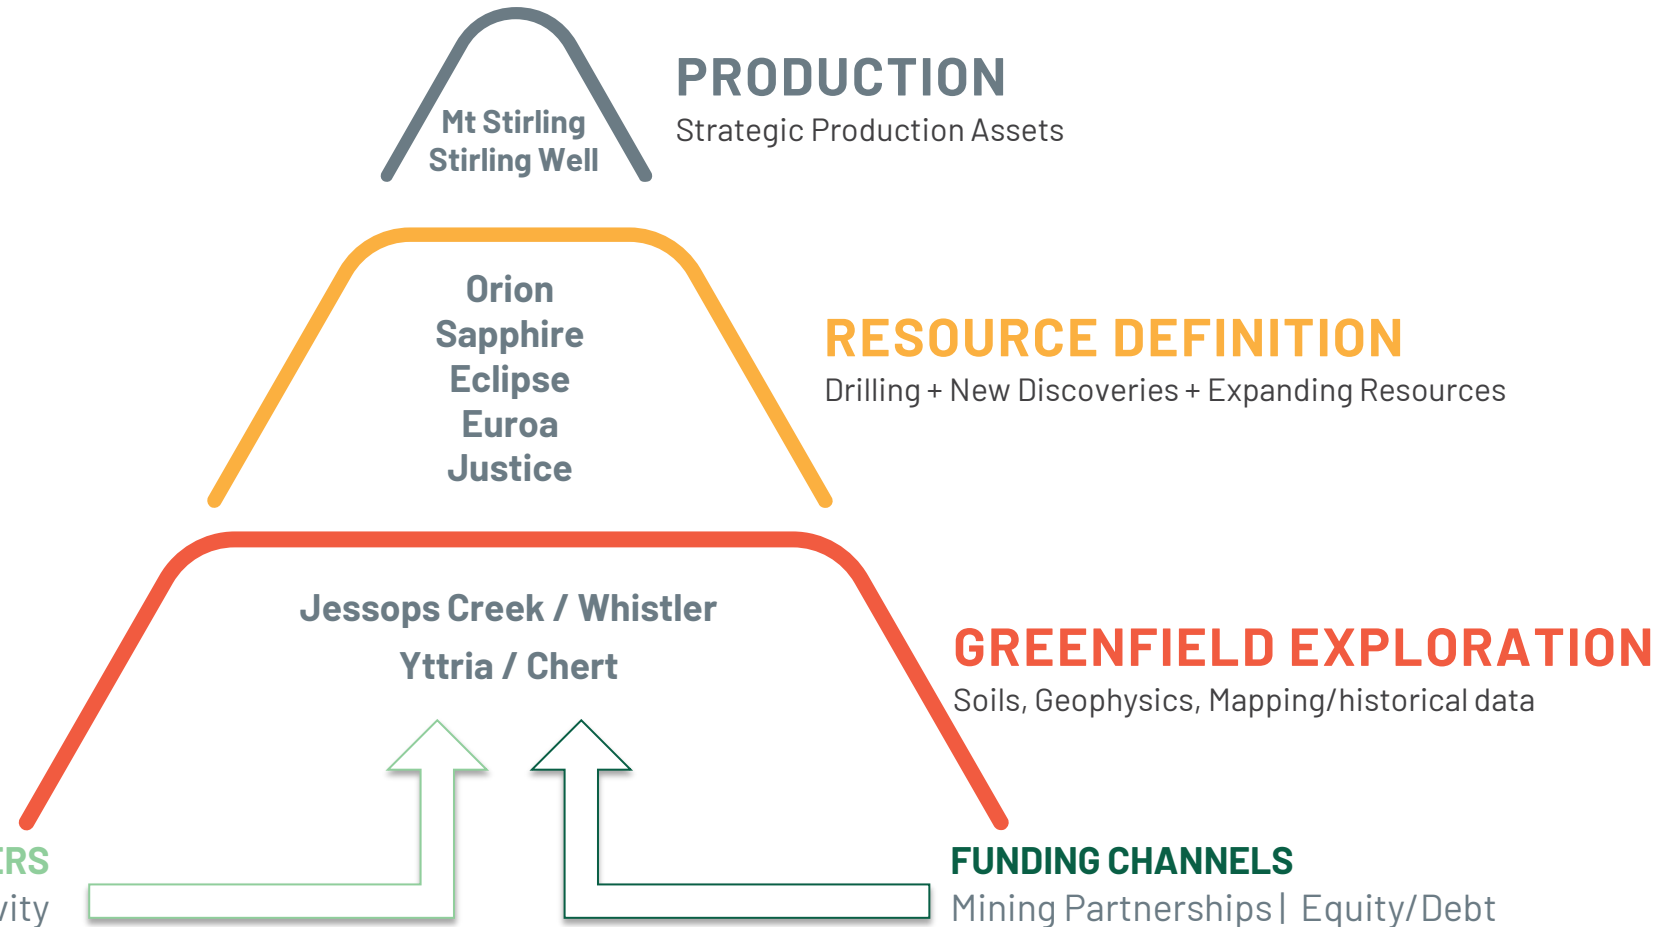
Mt Stirling
Stirling Well

PRODUCTION
Strategic Production Assets

Orion
Sapphire
Eclipse
Euroa
Justice

RESOURCE DEFINITION
Drilling + New Discoveries + Expanding Resources

Jessops Creek / Whistler
Yttria / Chert

GREENFIELD EXPLORATION
Soils, Geophysics, Mapping/historical data

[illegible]RS
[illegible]ity

FUNDING CHANNELS
Mining Partnerships | Equity/Debt